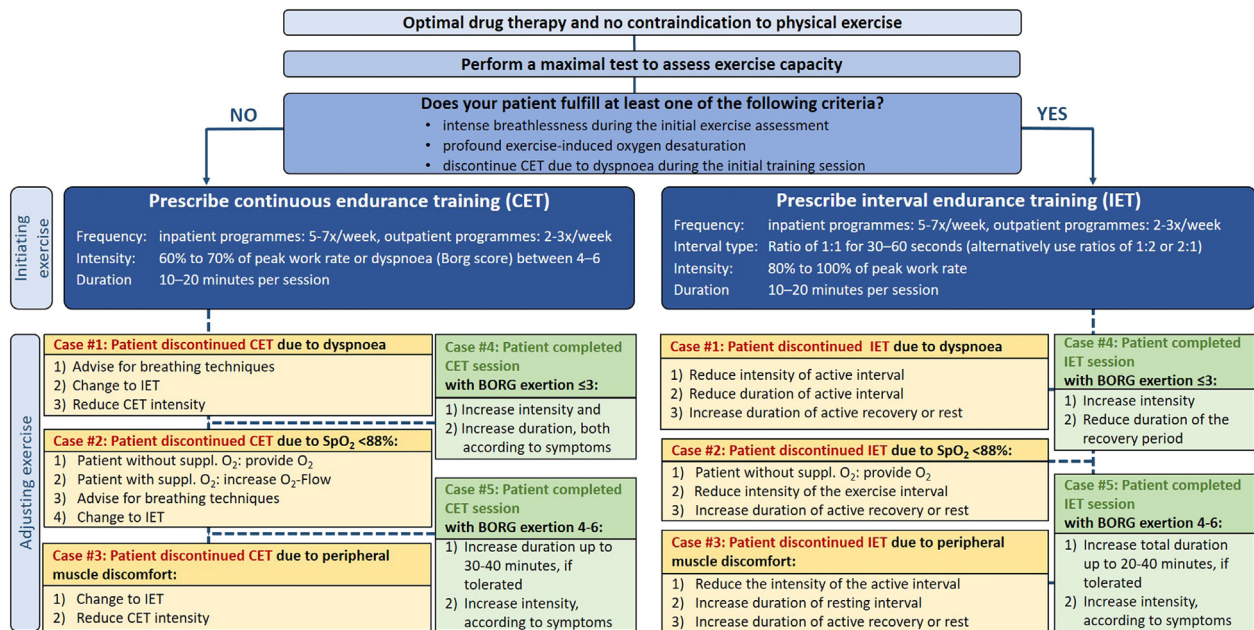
Optimal drug therapy and no contraindication to physical exercise

Perform a maximal test to assess exercise capacity

NO

Does your patient fulfill at least one of the following criteria?
• intense breathlessness during the initial exercise assessment
• profound exercise-induced oxygen desaturation
• discontinue CET due to dyspnoea during the initial training session

YES

Initiating exercise

Prescribe continuous endurance training (CET)
Frequency: inpatient programmes: 5-7x/week, outpatient programmes: 2-3x/week
Intensity: 60% to 70% of peak work rate or dyspnoea (Borg score) between 4–6
Duration 10–20 minutes per session

Prescribe interval endurance training (IET)
Frequency: inpatient programmes: 5-7x/week, outpatient programmes: 2-3x/week
Interval type: Ratio of 1:1 for 30–60 seconds (alternatively use ratios of 1:2 or 2:1)
Intensity: 80% to 100% of peak work rate
Duration 10–20 minutes per session

Adjusting exercise

Case #1: Patient discontinued CET due to dyspnoea
1) Advise for breathing techniques
2) Change to IET
3) Reduce CET intensity

Case #4: Patient completed CET session with BORG exertion ≤3:
1) Increase intensity and
2) Increase duration, both according to symptoms

Case #2: Patient discontinued CET due to $SpO_2$ <88%:
1) Patient without suppl. $O_2$: provide $O_2$
2) Patient with suppl. $O_2$: increase $O_2$-Flow
3) Advise for breathing techniques
4) Change to IET

Case #5: Patient completed CET session with BORG exertion 4-6:
1) Increase duration up to 30-40 minutes, if tolerated
2) Increase intensity, according to symptoms

Case #3: Patient discontinued CET due to peripheral muscle discomfort:
1) Change to IET
2) Reduce CET intensity

Case #1: Patient discontinued IET due to dyspnoea
1) Reduce intensity of active interval
2) Reduce duration of active interval
3) Increase duration of active recovery or rest

Case #4: Patient completed IET session with BORG exertion ≤3:
1) Increase intensity
2) Reduce duration of the recovery period

Case #2: Patient discontinued IET due to $SpO_2$ <88%:
1) Patient without suppl. $O_2$: provide $O_2$
2) Reduce intensity of the exercise interval
3) Increase duration of active recovery or rest

Case #5: Patient completed IET session with BORG exertion 4-6:
1) Increase total duration up to 20-40 minutes, if tolerated
2) Increase intensity, according to symptoms

Case #3: Patient discontinued IET due to peripheral muscle discomfort:
1) Reduce the intensity of the active interval
2) Increase duration of resting interval
3) Increase duration of active recovery or rest